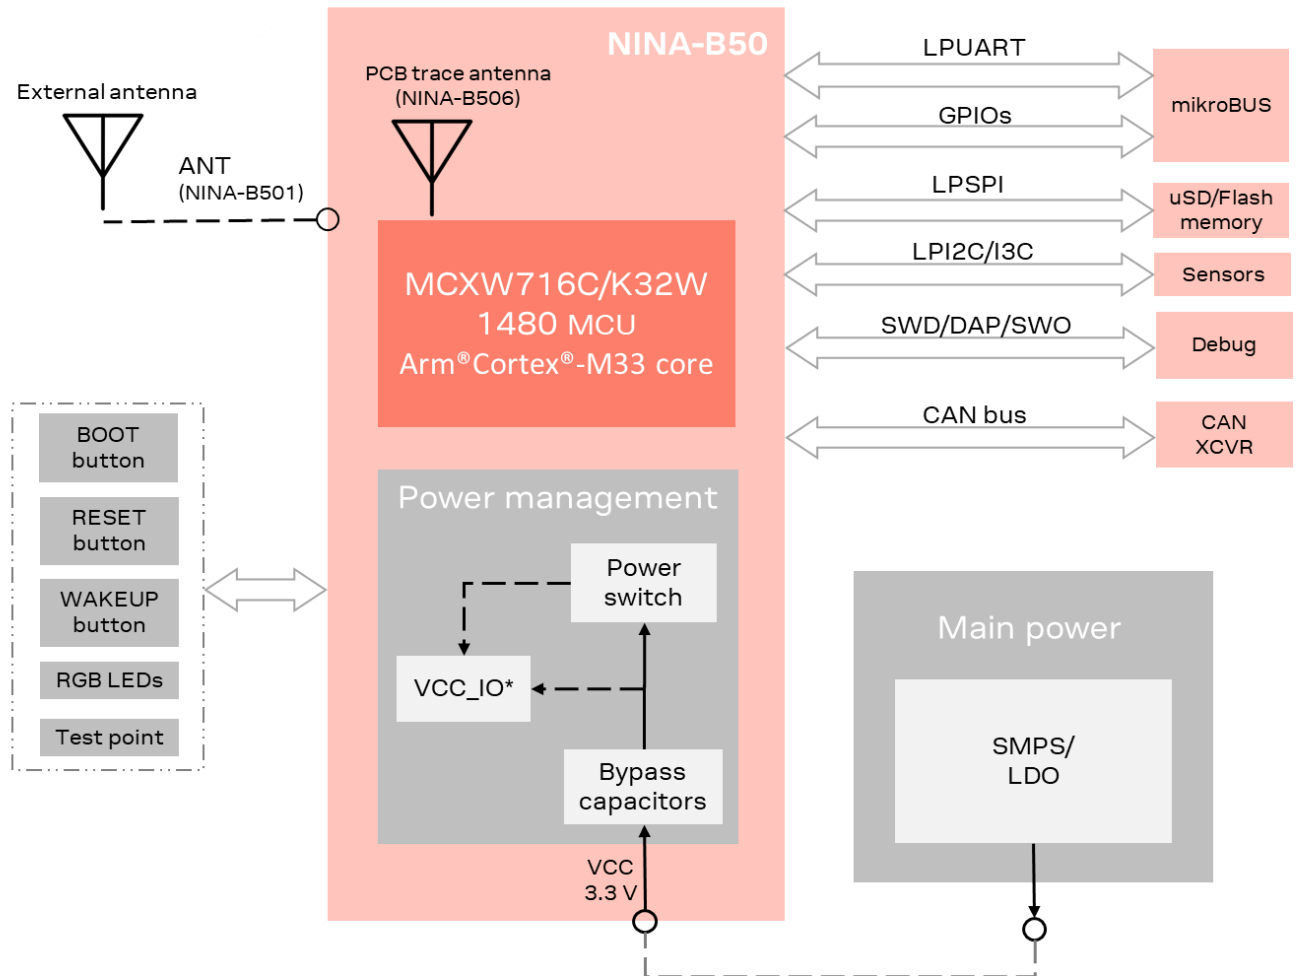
NINA-B50

External antenna

PCB trace antenna
(NINA-B506)

ANT
(NINA-B501)

MCXW716C/K32W
1480 MCU
Arm®Cortex®-M33 core

LPUART

GPIOs

mikroBUS

LPSPI

uSD/Flash memory

LPI2C/I3C

Sensors

SWD/DAP/SWO

Debug

CAN bus

CAN XCVR

BOOT button

RESET button

WAKEUP button

RGB LEDs

Test point

Power management

Power switch

VCC_IO*

Bypass capacitors

VCC
3.3 V

Main power

SMPS/
LDO